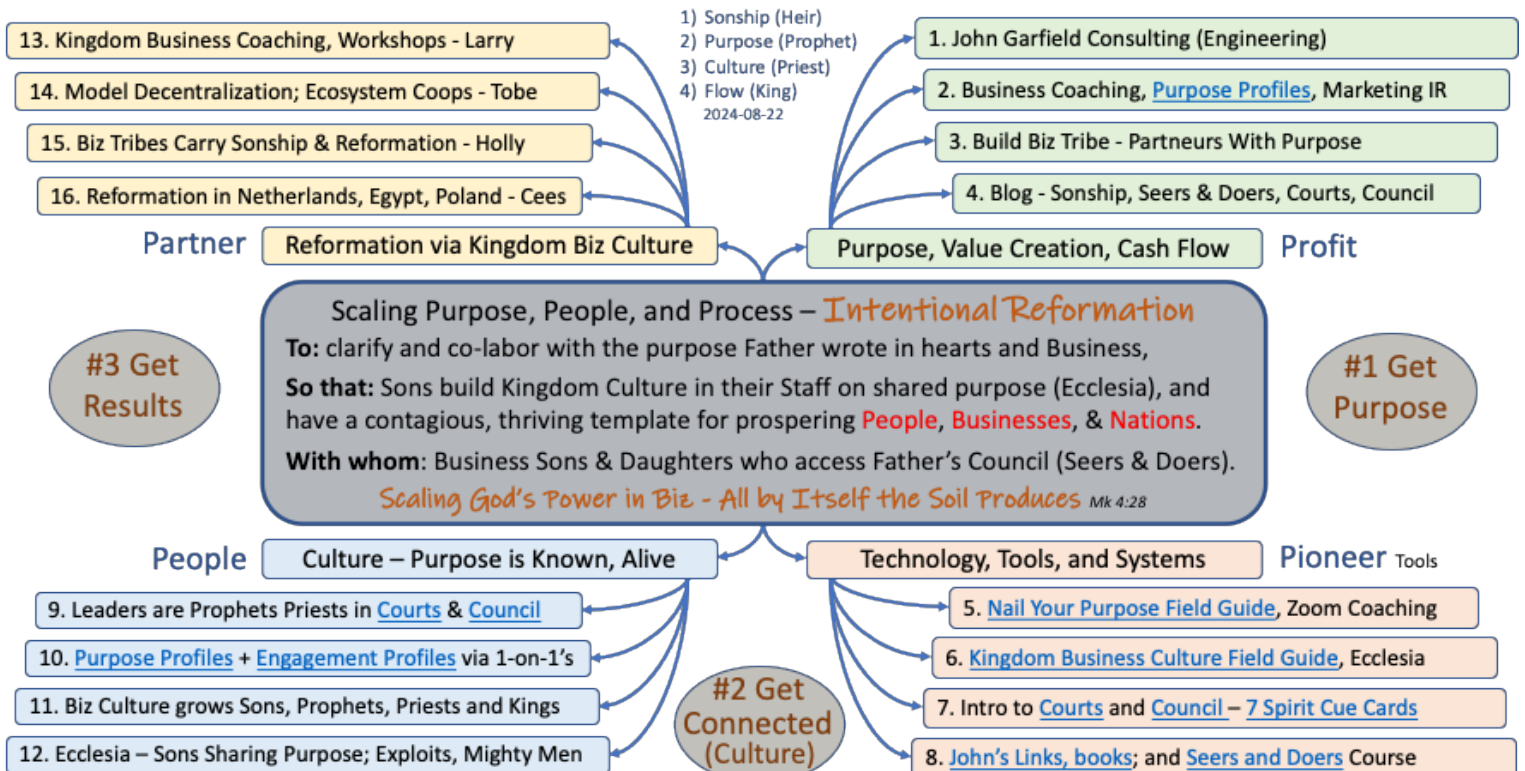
13. Kingdom Business Coaching, Workshops - Larry

14. Model Decentralization; Ecosystem Coops - Tobe

15. Biz Tribes Carry Sonship & Reformation - Holly

16. Reformation in Netherlands, Egypt, Poland - Cees

Partner

Reformation via Kingdom Biz Culture

1) Sonship (Heir)
2) Purpose (Prophet)
3) Culture (Priest)
4) Flow (King)
2024-08-22

1. John Garfield Consulting (Engineering)

2. Business Coaching, Purpose Profiles, Marketing IR

3. Build Biz Tribe - Partneurs With Purpose

4. Blog - Sonship, Seers & Doers, Courts, Council

Purpose, Value Creation, Cash Flow

Profit

#3 Get Results

Scaling Purpose, People, and Process – Intentional Reformation

To: clarify and co-labor with the purpose Father wrote in hearts and Business,

So that: Sons build Kingdom Culture in their Staff on shared purpose (Ecclesia), and have a contagious, thriving template for prospering People, Businesses, & Nations.

With whom: Business Sons & Daughters who access Father's Council (Seers & Doers).

Scaling God's Power in Biz - All by Itself the Soil Produces Mk 4:28

#1 Get Purpose

People

Culture – Purpose is Known, Alive

9. Leaders are Prophets Priests in Courts & Council

10. Purpose Profiles + Engagement Profiles via 1-on-1's

11. Biz Culture grows Sons, Prophets, Priests and Kings

12. Ecclesia – Sons Sharing Purpose; Exploits, Mighty Men

#2 Get Connected (Culture)

Technology, Tools, and Systems

Pioneer Tools

5. Nail Your Purpose Field Guide, Zoom Coaching

6. Kingdom Business Culture Field Guide, Ecclesia

7. Intro to Courts and Council – 7 Spirit Cue Cards

8. John's Links, books; and Seers and Doers Course